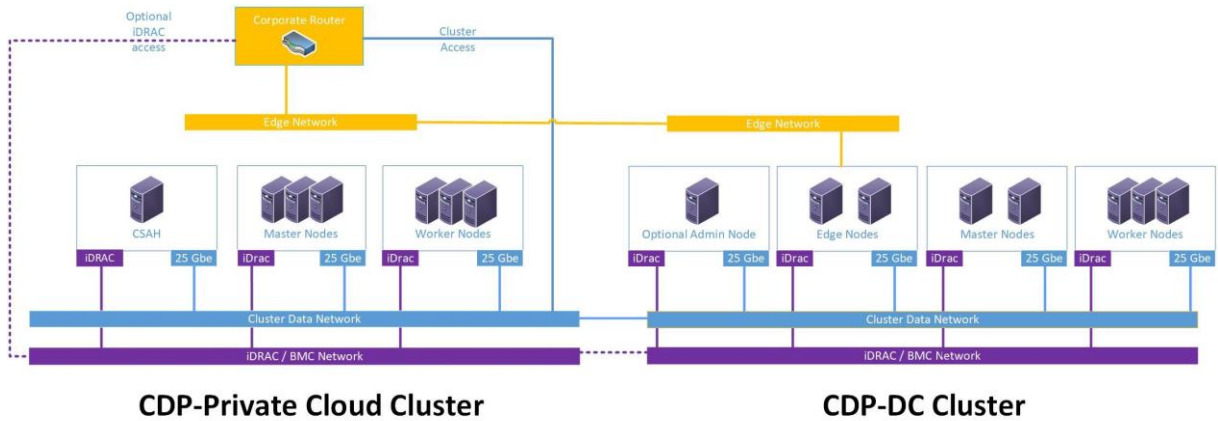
Optional iDRAC access

Corporate Router

Cluster Access

Edge Network

Edge Network

CSAH

iDRAC

25 Gbe

Master Nodes

iDrac

25 Gbe

Worker Nodes

iDrac

25 Gbe

Optional Admin Node

iDrac

25 Gbe

Edge Nodes

iDrac

25 Gbe

Master Nodes

iDrac

25 Gbe

Worker Nodes

iDrac

25 Gbe

Cluster Data Network

Cluster Data Network

iDRAC / BMC Network

iDRAC / BMC Network

CDP-Private Cloud Cluster

CDP-DC Cluster